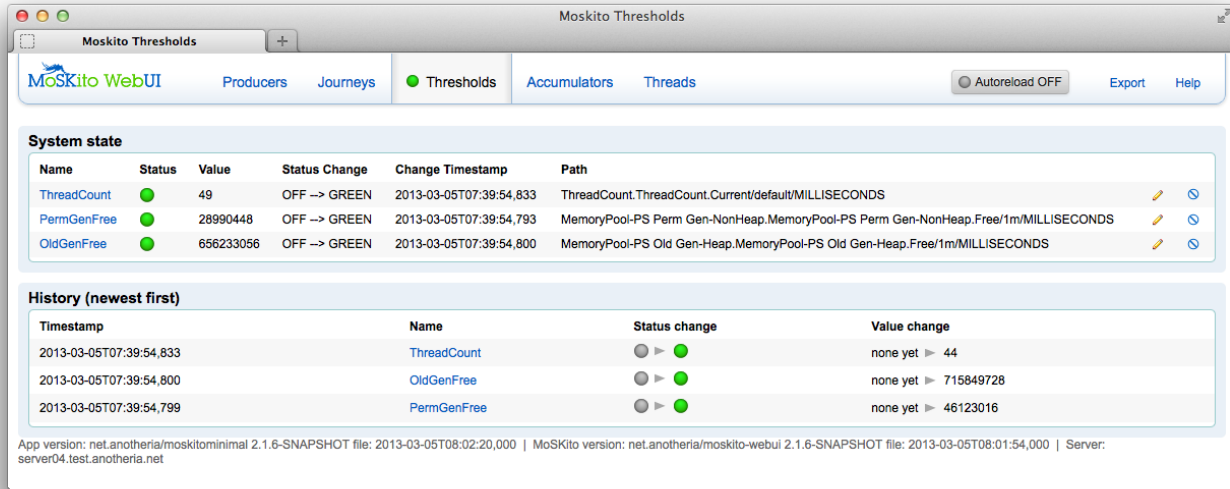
Moskito Thresholds

Moskito Thresholds

MoSKito WebUI

Producers Journeys Thresholds Accumulators Threads

Autoreload OFF

Export Help

System state

| Name | Status | Value | Status Change | Change Timestamp | Path |
|---|---|---|---|---|---|
| ThreadCount | | 49 | OFF --> GREEN | 2013-03-05T07:39:54,833 | ThreadCount.ThreadCount.Current/default/MILLISECONDS |
| PermGenFree | | 28990448 | OFF --> GREEN | 2013-03-05T07:39:54,793 | MemoryPool-PS Perm Gen-NonHeap.MemoryPool-PS Perm Gen-NonHeap.Free/1m/MILLISECONDS |
| OldGenFree | | 656233056 | OFF --> GREEN | 2013-03-05T07:39:54,800 | MemoryPool-PS Old Gen-Heap.MemoryPool-PS Old Gen-Heap.Free/1m/MILLISECONDS |

History (newest first)

| Timestamp | Name | Status change | Value change |
|---|---|---|---|
| 2013-03-05T07:39:54,833 | ThreadCount | | none yet ► 44 |
| 2013-03-05T07:39:54,800 | OldGenFree | | none yet ► 715849728 |
| 2013-03-05T07:39:54,799 | PermGenFree | | none yet ► 46123016 |

App version: net.anotheria/moskitominimal 2.1.6-SNAPSHOT file: 2013-03-05T08:02:20,000 | MoSKito version: net.anotheria/moskito-webui 2.1.6-SNAPSHOT file: 2013-03-05T08:01:54,000 | Server: server04.test.anotheria.net